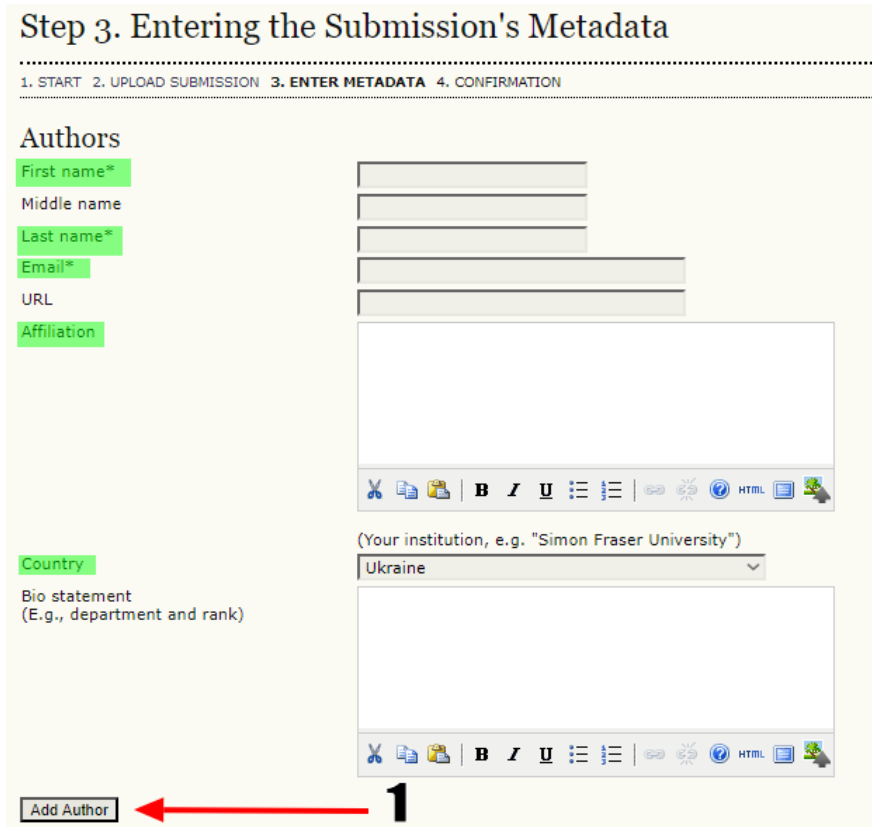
Step 3. Entering the Submission's Metadata

1. START 2. UPLOAD SUBMISSION 3. ENTER METADATA 4. CONFIRMATION

Authors

First name*

Middle name

Last name*

Email*

URL

Affiliation

B I U HTML

(Your institution, e.g. "Simon Fraser University")

Country

Ukraine

Bio statement
(E.g., department and rank)

B I U HTML

Add Author

1